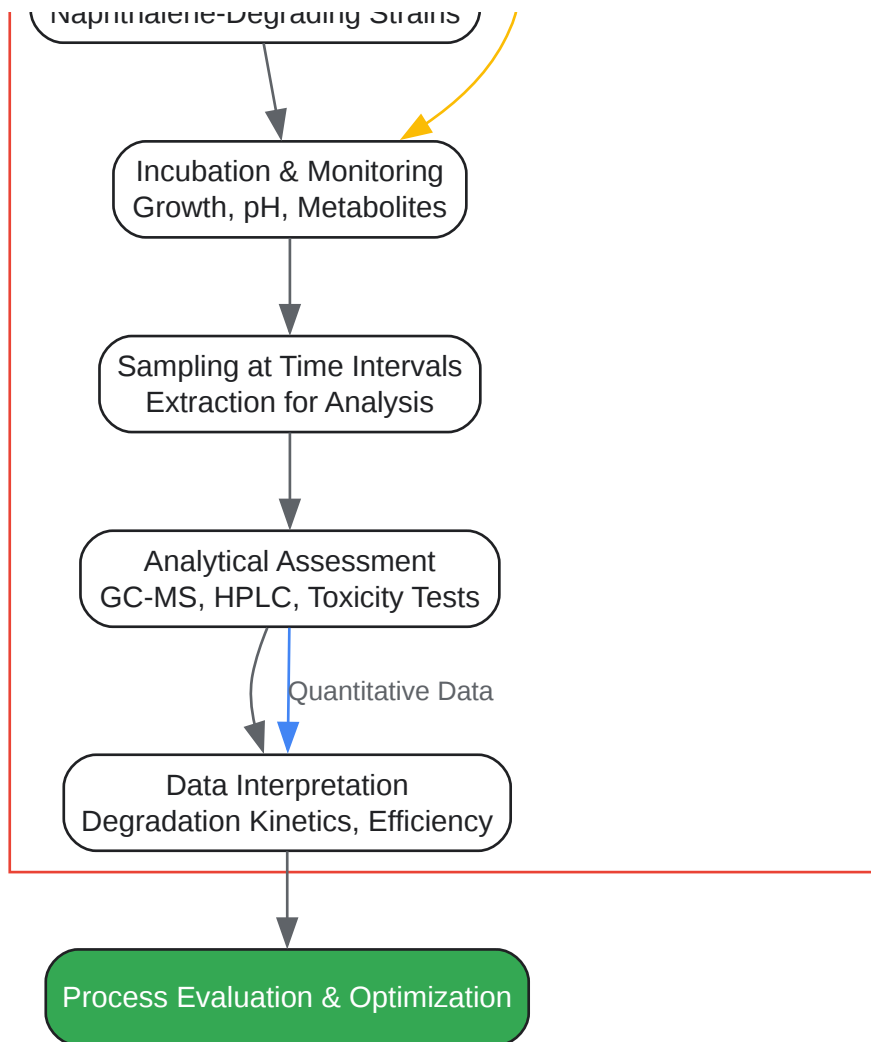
Naphthalene-Degrading Strains

Incubation & Monitoring
Growth, pH, Metabolites

Sampling at Time Intervals
Extraction for Analysis

Analytical Assessment
GC-MS, HPLC, Toxicity Tests

Quantitative Data

Data Interpretation
Degradation Kinetics, Efficiency

Process Evaluation & Optimization